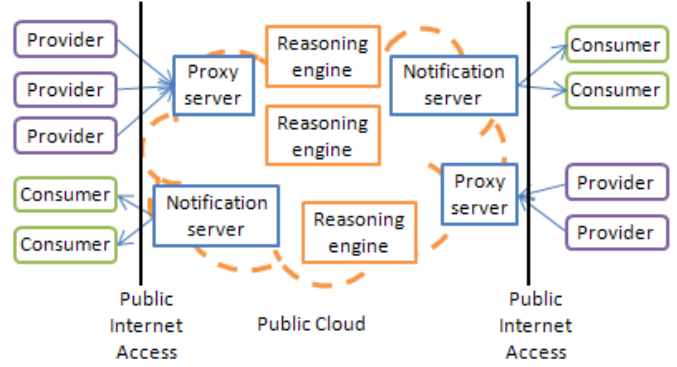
Provider

Provider

Provider

Proxy server

Reasoning engine

Reasoning engine

Notification server

Consumer

Consumer

Consumer

Consumer

Notification server

Reasoning engine

Proxy server

Provider

Provider

Public Internet Access

Public Cloud

Public Internet Access